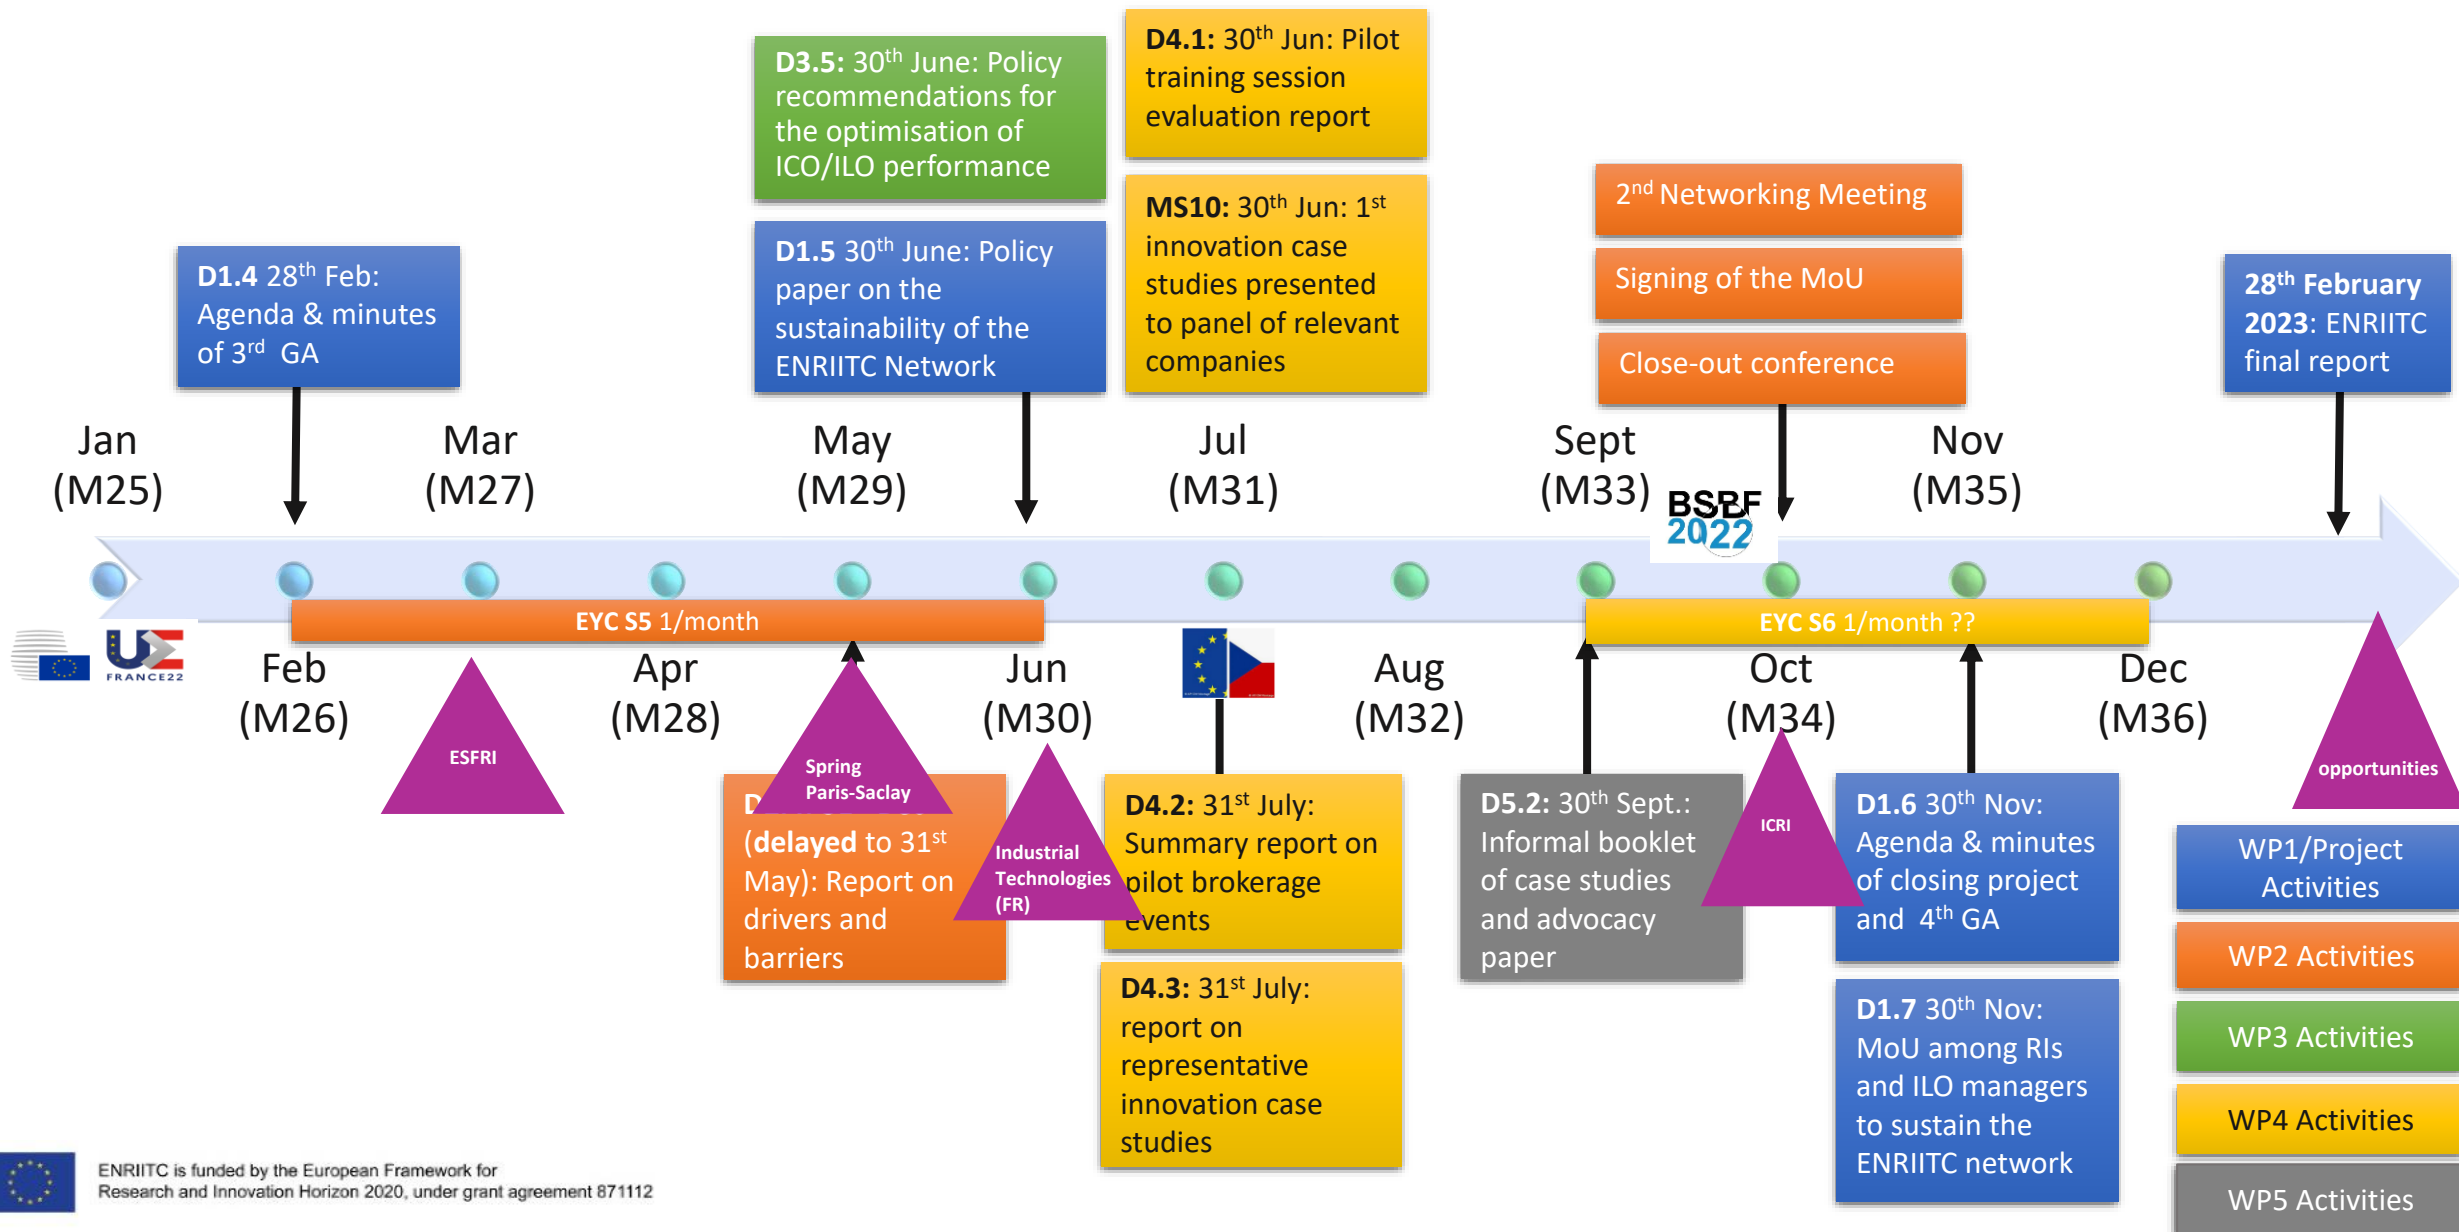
D3.5: 30$^{th}$ June: Policy recommendations for the optimisation of ICO/ILO performance

D4.1: 30$^{th}$ Jun: Pilot training session evaluation report

MS10: 30$^{th}$ Jun: 1$^{st}$ innovation case studies presented to panel of relevant companies

D1.5 30$^{th}$ June: Policy paper on the sustainability of the ENRIITC Network

D1.4 28$^{th}$ Feb: Agenda & minutes of 3$^{rd}$ GA

2$^{nd}$ Networking Meeting

Signing of the MoU

Close-out conference

28$^{th}$ February 2023: ENRIITC final report

Jan (M25)

Mar (M27)

May (M29)

Jul (M31)

Sept (M33)

BSBF 2022

Nov (M35)

EYC S5 1/month

EYC S6 1/month ??

FRANCE22

Feb (M26)

Apr (M28)

Jun (M30)

Aug (M32)

Oct (M34)

Dec (M36)

ESFRI

Spring Paris-Saclay

D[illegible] (delayed to 31$^{st}$ May): Report on drivers and barriers

Industrial Technologies (FR)

D4.2: 31$^{st}$ July: Summary report on pilot brokerage events

D5.2: 30$^{th}$ Sept.: Informal booklet of case studies and advocacy paper

ICRI

D1.6 30$^{th}$ Nov: Agenda & minutes of closing project and 4$^{th}$ GA

opportunities

WP1/Project Activities

WP2 Activities

WP3 Activities

WP4 Activities

WP5 Activities

D4.3: 31$^{st}$ July: report on representative innovation case studies

D1.7 30$^{th}$ Nov: MoU among RIs and ILO managers to sustain the ENRIITC network

ENRIITC is funded by the European Framework for Research and Innovation Horizon 2020, under grant agreement 871112